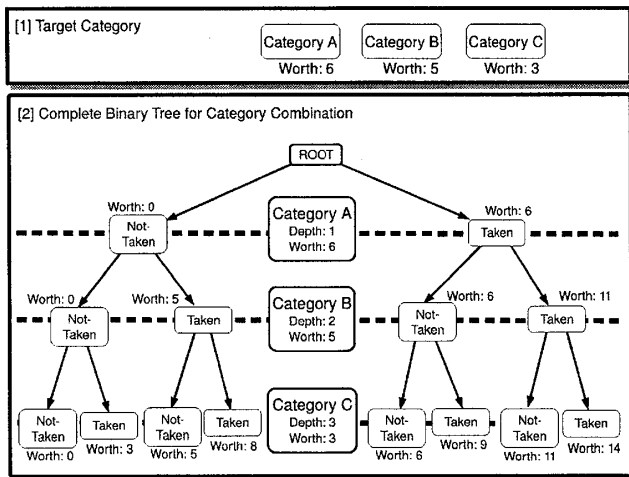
[1] Target Category

Category A
Worth: 6

Category B
Worth: 5

Category C
Worth: 3

[2] Complete Binary Tree for Category Combination

ROOT

Worth: 0
Not-Taken

Category A
Depth: 1
Worth: 6

Worth: 6
Taken

Worth: 0
Not-Taken

Worth: 5
Taken

Category B
Depth: 2
Worth: 5

Worth: 6
Not-Taken

Worth: 11
Taken

Not-Taken
Worth: 0

Taken
Worth: 3

Not-Taken
Worth: 5

Taken
Worth: 8

Category C
Depth: 3
Worth: 3

Not-Taken
Worth: 6

Taken
Worth: 9

Not-Taken
Worth: 11

Taken
Worth: 14